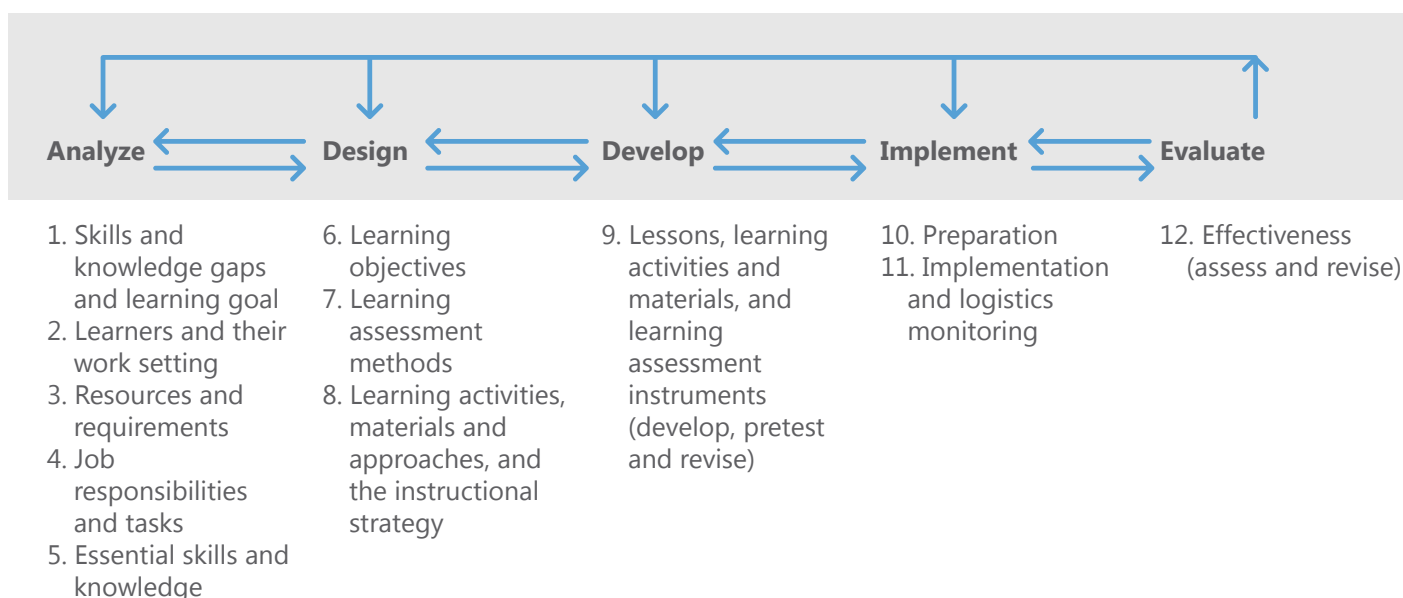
Analyze Design Develop Implement Evaluate

1. Skills and knowledge gaps and learning goal
2. Learners and their work setting
3. Resources and requirements
4. Job responsibilities and tasks
5. Essential skills and knowledge

6. Learning objectives
7. Learning assessment methods
8. Learning activities, materials and approaches, and the instructional strategy

9. Lessons, learning activities and materials, and learning assessment instruments (develop, pretest and revise)

10. Preparation
11. Implementation and logistics monitoring

12. Effectiveness (assess and revise)